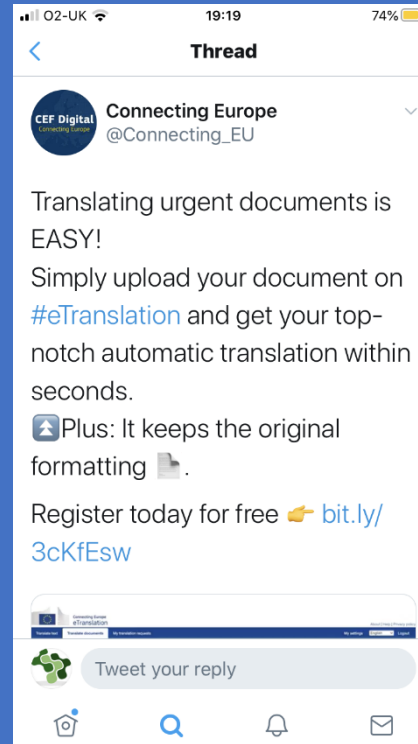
O2-UK 19:19 74%

Thread

CEF Digital
Connecting Europe

Connecting Europe
@Connecting_EU

Translating urgent documents is EASY!
Simply upload your document on #eTranslation and get your top-notch automatic translation within seconds.
⏫Plus: It keeps the original formatting 📄.

Register today for free 👉 bit.ly/3cKfEsw

Connecting Europe
eTranslation

Translate text | Translate documents | My translation requests

Tweet your reply